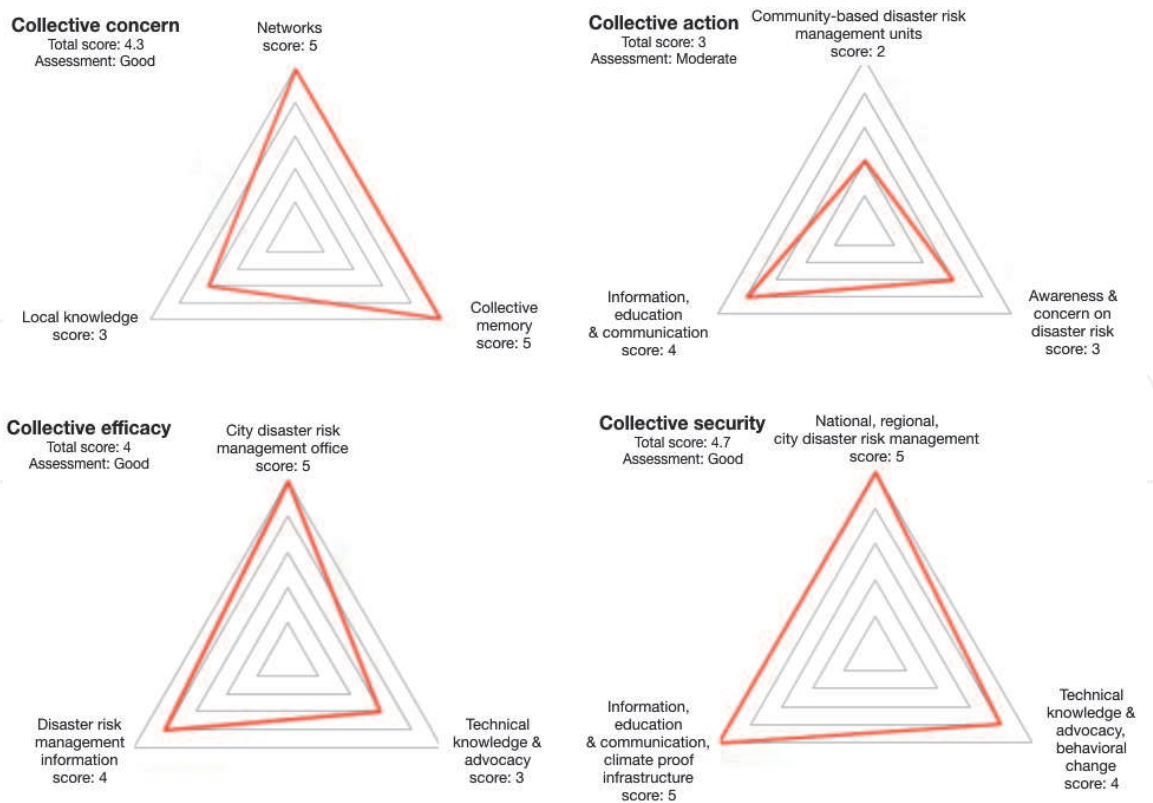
Collective concern
Total score: 4.3
Assessment: Good

Networks
score: 5

Local knowledge
score: 3

Collective
memory
score: 5

Collective action
Total score: 3
Assessment: Moderate

Community-based disaster risk
management units
score: 2

Information,
education
& communication
score: 4

Awareness &
concern on
disaster risk
score: 3

Collective efficacy
Total score: 4
Assessment: Good

City disaster risk
management office
score: 5

Disaster risk
management
information
score: 4

Technical
knowledge &
advocacy
score: 3

Collective security
Total score: 4.7
Assessment: Good

National, regional,
city disaster risk management
score: 5

Information,
education
& communication,
climate proof
infrastructure
score: 5

Technical
knowledge &
advocacy,
behavioral
change
score: 4